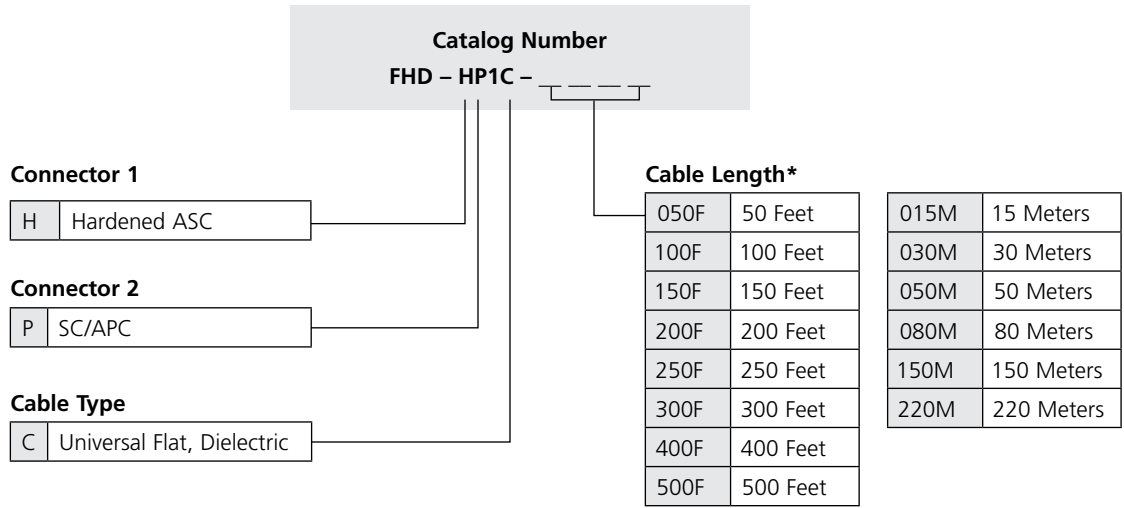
**Catalog Number**
**FHD – HP1C – _ _ _ _**

**Connector 1**

| H | Hardened ASC |
|---|---|

**Connector 2**

| P | SC/APC |
|---|---|

**Cable Type**

| C | Universal Flat, Dielectric |
|---|---|

**Cable Length\***

| 050F | 50 Feet |
|---|---|
| 100F | 100 Feet |
| 150F | 150 Feet |
| 200F | 200 Feet |
| 250F | 250 Feet |
| 300F | 300 Feet |
| 400F | 400 Feet |
| 500F | 500 Feet |

| 015M | 15 Meters |
|---|---|
| 030M | 30 Meters |
| 050M | 50 Meters |
| 080M | 80 Meters |
| 150M | 150 Meters |
| 220M | 220 Meters |